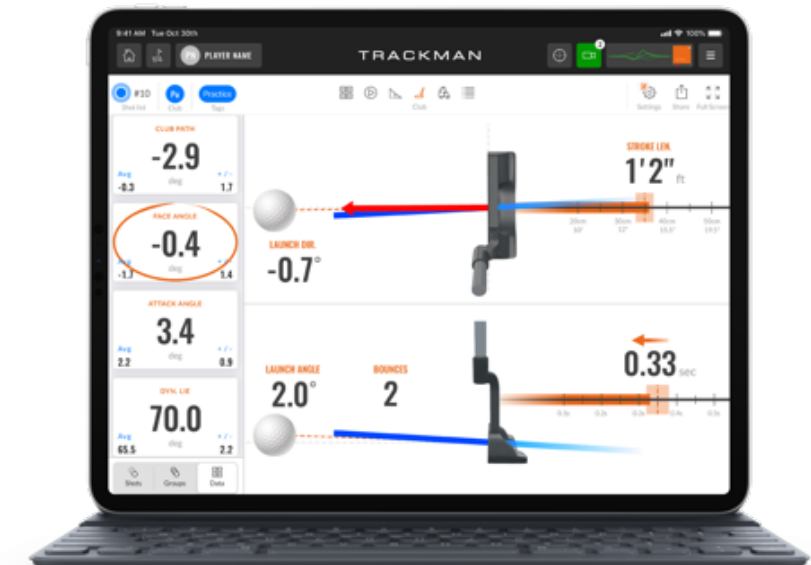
9:41 AM Tue Oct 30th
100%
PN PLAYER NAME
TRACKMAN
2

#10
Shot list
Pu
Club
Practice
Tags
Club
Settings
Share
Full Screen

CLUB PATH
-2.9
Avg
-0.3
deg
+/-
1.7

FACE ANGLE
-0.4
Avg
-1.7
deg
+/-
1.4

ATTACK ANGLE
3.4
Avg
2.2
deg
+/-
0.9

DYN. LIE
70.0
Avg
65.5
deg
+/-
2.2

Shots
Groups
Data

LAUNCH DIR.
-0.7°

STROKE LEN.
1'2" ft

20cm
8"
30cm
12"
40cm
15.7"
50cm
19.7"

LAUNCH ANGLE
2.0°

BOUNCES
2

0.33 sec

0.5s
0.4s
0.3s
0.2s
0.1s